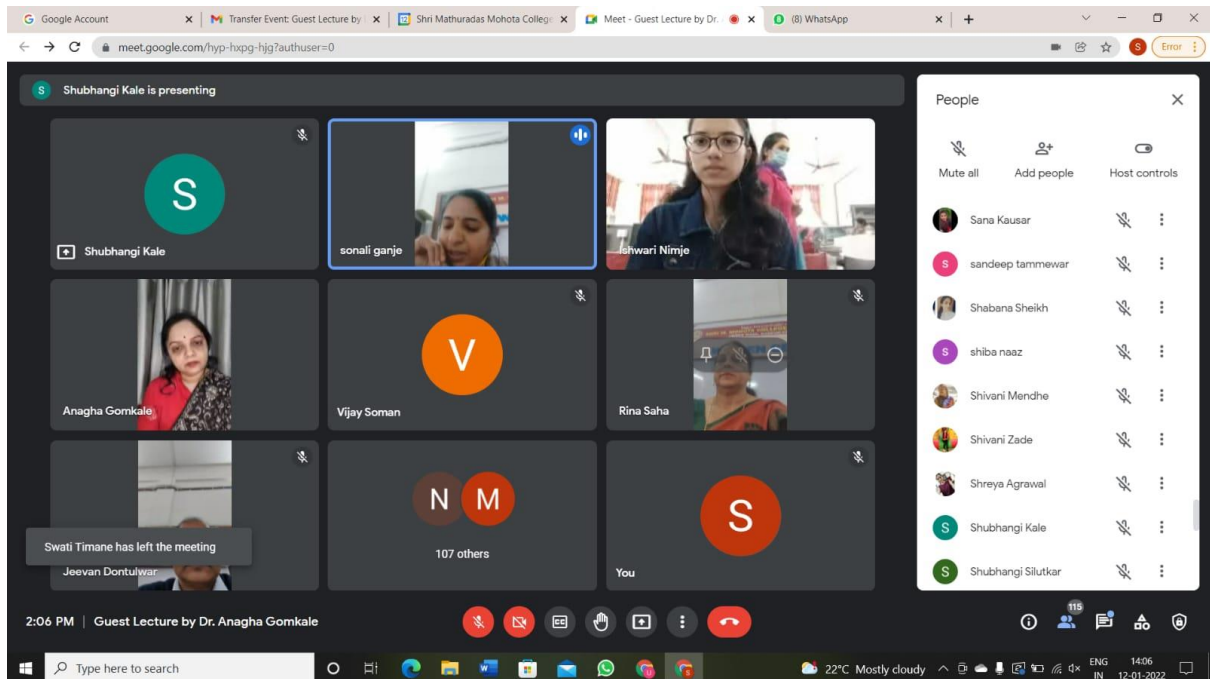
G Google Account × | M Transfer Event: Guest Lecture by × | Shri Mathuradas Mohota College × | Meet - Guest Lecture by Dr. × | (8) WhatsApp × | +

meet.google.com/hyp-hxpg-hjg?authuser=0

S Error

S Shubhangi Kale is presenting

S
Shubhangi Kale

sonali ganje

Ishwari Nimje

Anagha Gomkale

V
Vijay Soman

Rina Saha

Swati Timane has left the meeting

Jeevan Dontulwar

N M
107 others

S
You

People

Mute all
Add people
Host controls

Sana Kausar
sandeep tammewar
Shabana Sheikh
shiba naaz
Shivani Mendhe
Shivani Zade
Shreya Agrawal
Shubhangi Kale
Shubhangi Silutkar

2:06 PM | Guest Lecture by Dr. Anagha Gomkale

115

Type here to search

22°C Mostly cloudy

ENG IN

14:06
12-01-2022